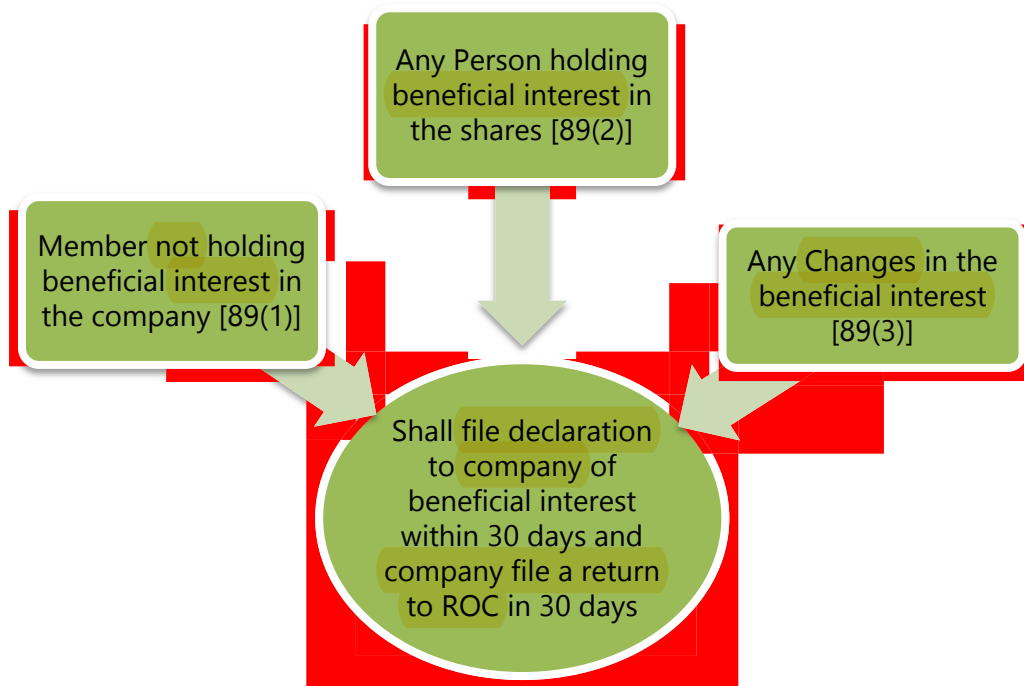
Any Person holding beneficial interest in the shares [89(2)]

Member not holding beneficial interest in the company [89(1)]

Any Changes in the beneficial interest [89(3)]

Shall file declaration to company of beneficial interest within 30 days and company file a return to ROC in 30 days